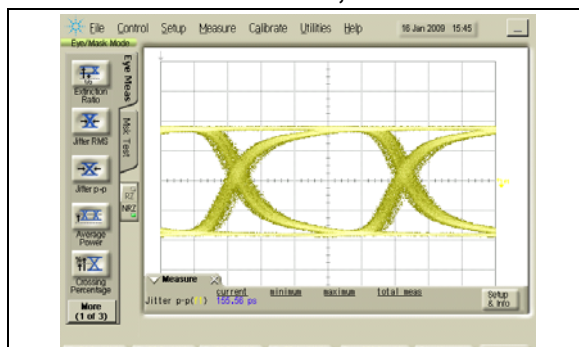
File Control Setup Measure Calibrate Utilities Help 16 Jan 2009 15:45

Eye/Mask Mode

Eye Meas

Mask Test

Extinction Ratio

Jitter RMS

Jitter p-p

Average Power

Crossing Percentage

More (1 of 3)

RZ NRZ

Measure

current minimum maximum total meas

Jitter p-p( ) 155.56 ps

Setup & Info